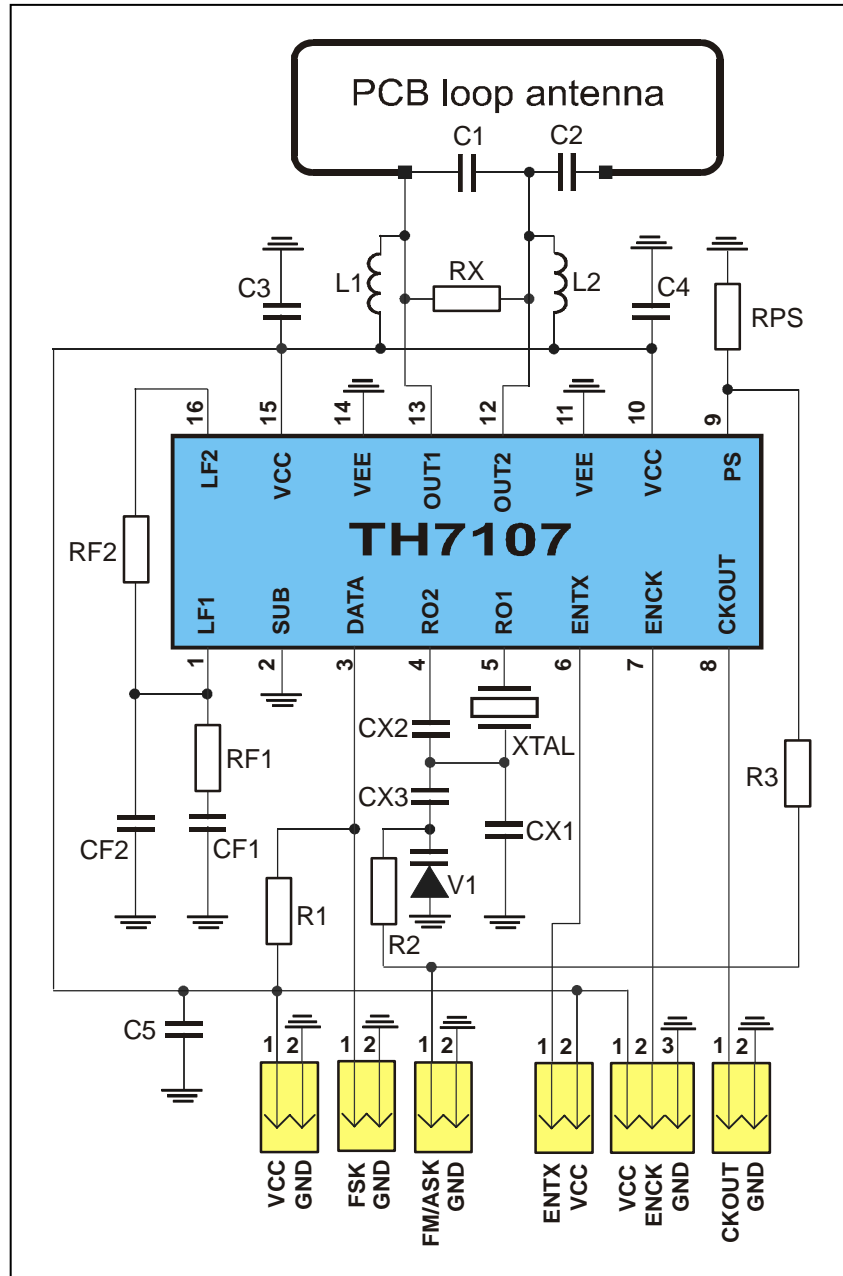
PCB loop antenna

C1 C2

C3 L1 RX L2 C4 RPS

16 15 14 13 12 11 10 9

LF2 VCC VEE OUT1 OUT2 VEE VCC PS

TH7107

LF1 SUB DATA RO2 RO1 ENTX ENCK CKOUT

1 2 3 4 5 6 7 8

RF2

RF1

CX2

XTAL

CX3

CX1

R3

CF2 CF1

V1

R1

R2

C5

1 2 1 2 1 2 1 2 1 2 3 1 2

VCC GND

FSK GND

FM/ASK GND

ENTX VCC

VCC ENCK GND

CKOUT GND